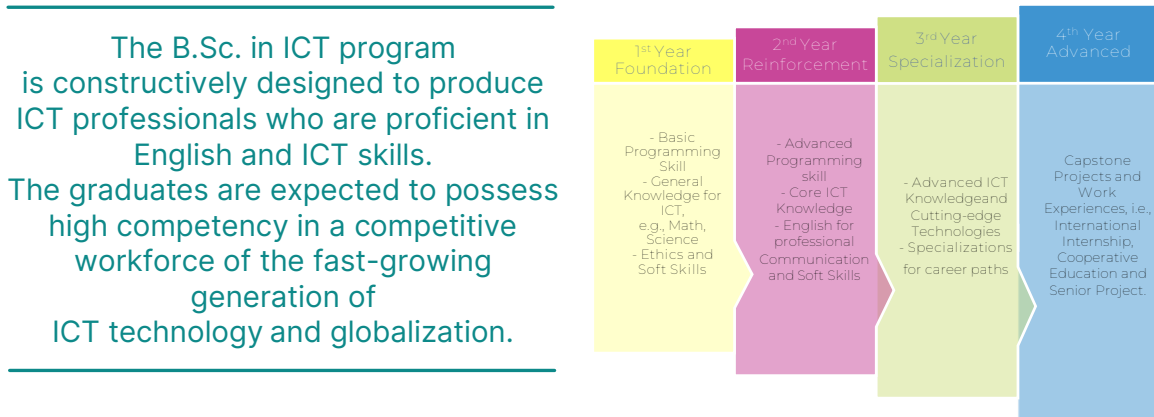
The B.Sc. in ICT program is constructively designed to produce ICT professionals who are proficient in English and ICT skills.
The graduates are expected to possess high competency in a competitive workforce of the fast-growing generation of ICT technology and globalization.

1$^{st}$ Year Foundation

- Basic Programming Skill
- General Knowledge for ICT, e.g., Math, Science
- Ethics and Soft Skills

2$^{nd}$ Year Reinforcement

- Advanced Programming skill
- Core ICT Knowledge
- English for professional Communication and Soft Skills

3$^{rd}$ Year Specialization

- Advanced ICT Knowledgeand Cutting-edge Technologies
- Specializations for career paths

4$^{th}$ Year Advanced

Capstone Projects and Work Experiences, i.e., International Internship, Cooperative Education and Senior Project.